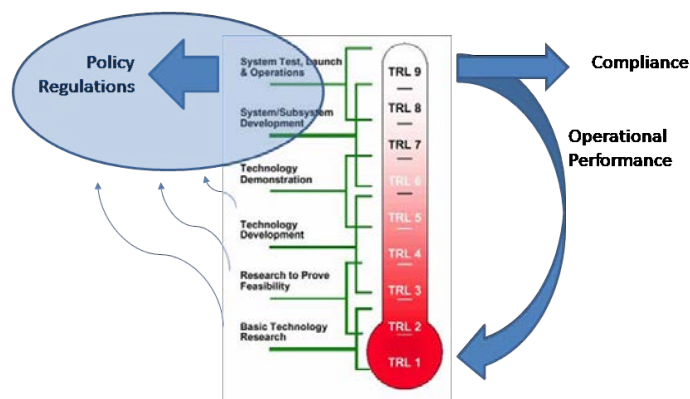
Policy Regulations

System Test, Launch & Operations

System/Subsystem Development

Technology Demonstration

Technology Development

Research to Prove Feasibility

Basic Technology Research

TRL 9

TRL 8

TRL 7

TRL 6

TRL 5

TRL 4

TRL 3

TRL 2

TRL 1

Compliance

Operational Performance